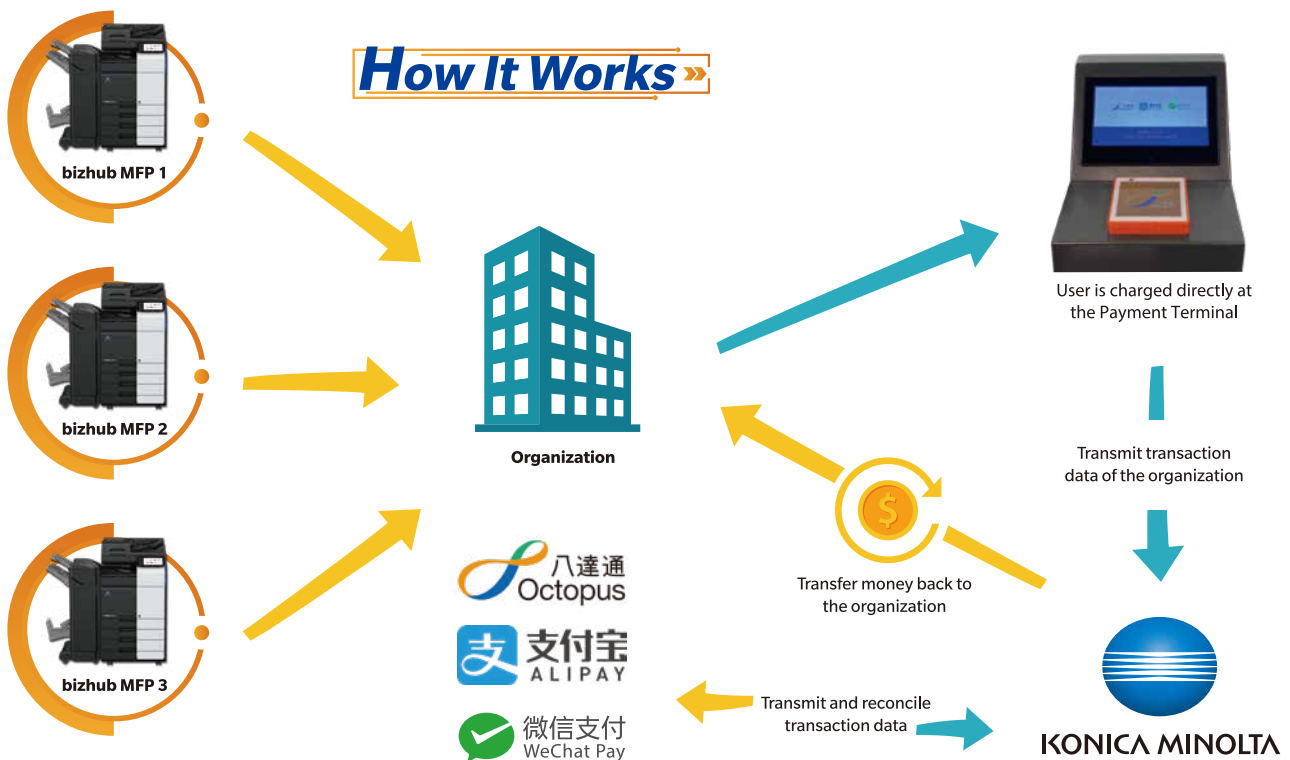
How It Works

bizhub MFP 1

bizhub MFP 2

bizhub MFP 3

Organization

User is charged directly at the Payment Terminal

Transmit transaction data of the organization

Transfer money back to the organization

八達通 Octopus

支付宝 ALIPAY

微信支付 WeChat Pay

Transmit and reconcile transaction data

KONICA MINOLTA